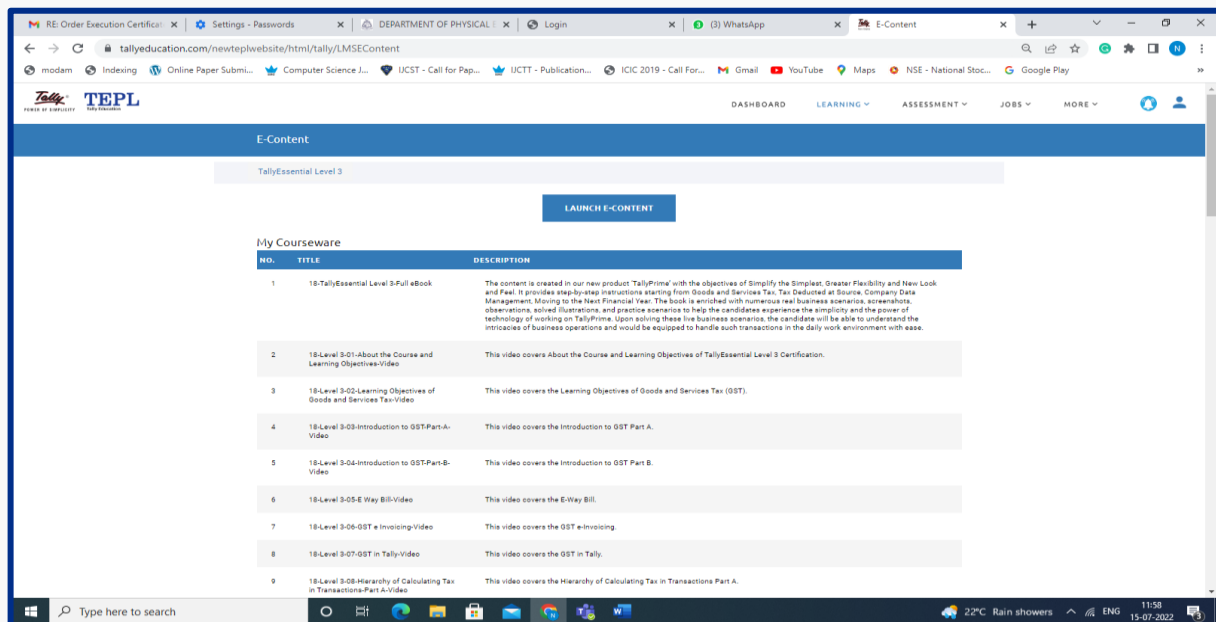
RE: Order Execution Certificat × | Settings - Passwords × | DEPARTMENT OF PHYSICAL × | Login × | (3) WhatsApp × | E-Content × | +

tallyeducation.com/newteplwebsite/html/tally/LMSEContent

modam | Indexing | Online Paper Submi... | Computer Science J... | IJCST - Call for Pap... | IJCTT - Publication... | ICIC 2019 - Call For... | Gmail | YouTube | Maps | NSE - National Stoc... | Google Play

Tally POWER OF SIMPLICITY | TEPL Tally Education

DASHBOARD | LEARNING | ASSESSMENT | JOBS | MORE

E-Content

TallyEssential Level 3

LAUNCH E-CONTENT

My Courseware

| NO. | TITLE | DESCRIPTION |
|---|---|---|
| 1 | 18-TallyEssential Level 3-Full eBook | The content is created in our new product 'TallyPrime' with the objectives of Simplify the Simplest, Greater Flexibility and New Look and Feel. It provides step-by-step instructions starting from Goods and Services Tax, Tax Deducted at Source, Company Data Management, Moving to the Next Financial Year. The book is enriched with numerous reel business scenarios, screenshots, observations, solved illustrations, and practice scenarios to help the candidates experience the simplicity and the power of technology of working on TallyPrime. Upon solving these live business scenarios, the candidate will be able to understand the intricacies of business operations and would be equipped to handle such transactions in the daily work environment with ease. |
| 2 | 18-Level 3-01-About the Course and Learning Objectives-Video | This video covers About the Course and Learning Objectives of TallyEssential Level 3 Certification. |
| 3 | 18-Level 3-02-Learning Objectives of Goods and Services Tax-Video | This video covers the Learning Objectives of Goods and Services Tax (GST). |
| 4 | 18-Level 3-03-Introduction to GST-Part-A-Video | This video covers the Introduction to GST Part A. |
| 5 | 18-Level 3-04-Introduction to GST-Part-B-Video | This video covers the Introduction to GST Part B. |
| 6 | 18-Level 3-05-E Way Bill-Video | This video covers the E-Way Bill. |
| 7 | 18-Level 3-06-GST e Invoicing-Video | This video covers the GST e-Invoicing. |
| 8 | 18-Level 3-07-GST in Tally-Video | This video covers the GST in Tally. |
| 9 | 18-Level 3-08-Hierarchy of Calculating Tax in Transactions-Part A-Video | This video covers the Hierarchy of Calculating Tax in Transactions Part A. |

Type here to search | 22°C Rain showers | ENG | 11:58 15-07-2022